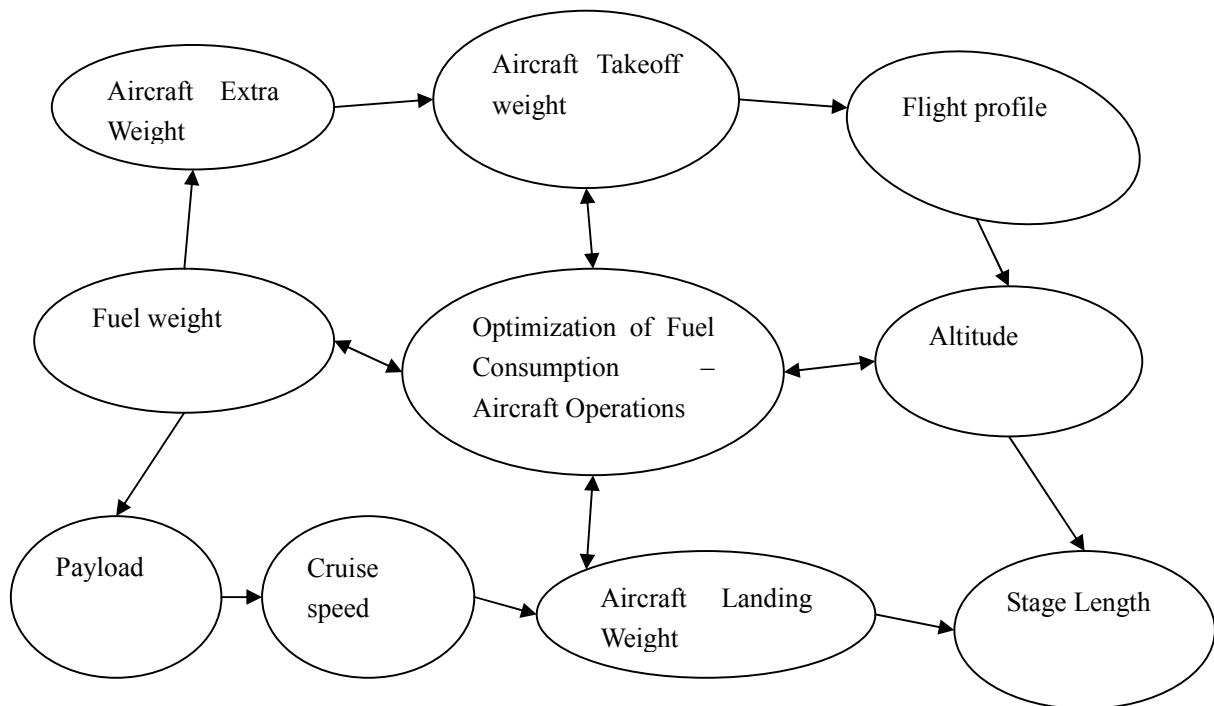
Aircraft Extra Weight

Aircraft Takeoff weight

Flight profile

Fuel weight

Optimization of Fuel Consumption – Aircraft Operations

Altitude

Payload

Cruise speed

Aircraft Landing Weight

Stage Length